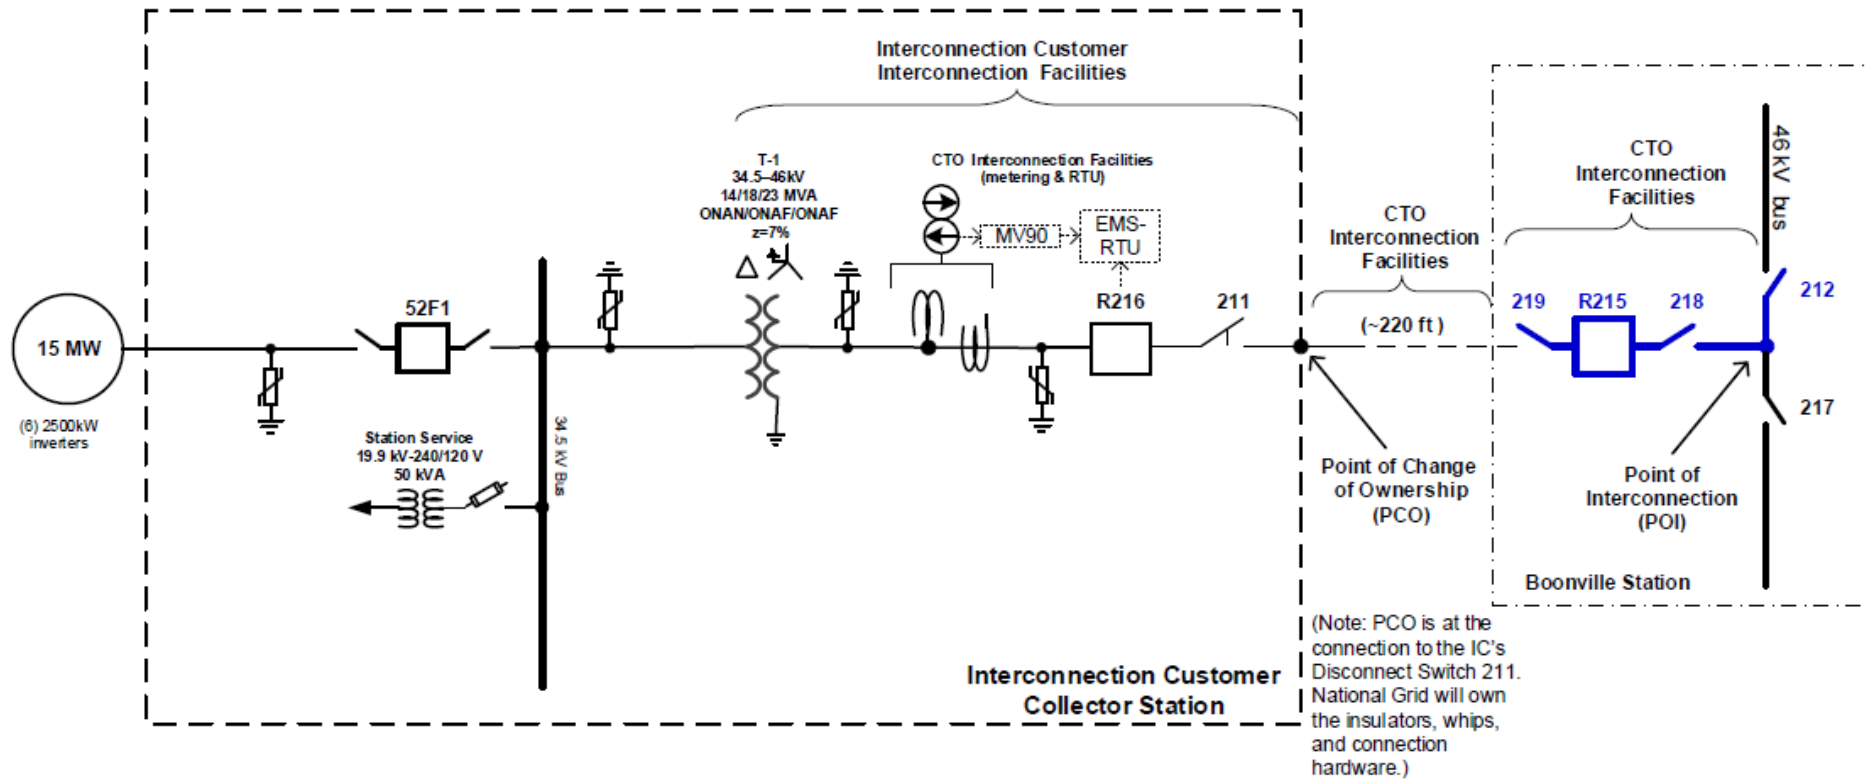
Interconnection Customer Interconnection Facilities

T-1
34.5–46kV
14/18/23 MVA
ONAN/ONAF/ONAF
z=7%

CTO Interconnection Facilities (metering & RTU)

MV90

EMS-RTU

15 MW

(6) 2500kW inverters

52F1

Station Service
19.9 kV-240/120 V
50 kVA

34.5 kV Bus

R216

211

CTO Interconnection Facilities

(~220 ft)

Point of Change of Ownership (PCO)

CTO Interconnection Facilities

46 kV bus

219

R215

218

212

217

Point of Interconnection (POI)

Boonville Station

Interconnection Customer Collector Station

(Note: PCO is at the connection to the IC's Disconnect Switch 211. National Grid will own the insulators, whips, and connection hardware.)